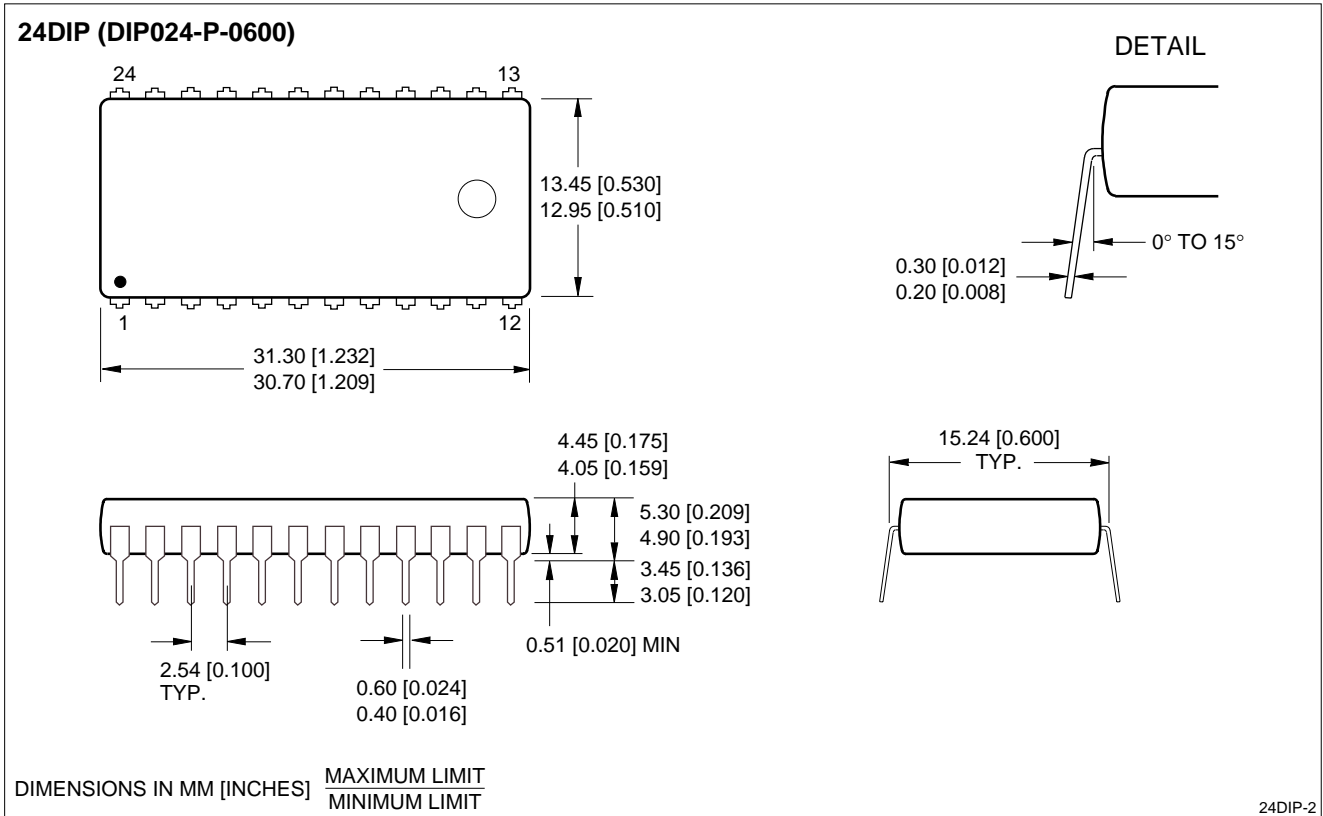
24DIP (DIP024-P-0600)

DETAIL

24

13

13.45 [0.530]
12.95 [0.510]

0° TO 15°

0.30 [0.012]
0.20 [0.008]

1

12

31.30 [1.232]
30.70 [1.209]

4.45 [0.175]
4.05 [0.159]

15.24 [0.600]
TYP.

5.30 [0.209]
4.90 [0.193]

3.45 [0.136]
3.05 [0.120]

0.51 [0.020] MIN

2.54 [0.100]
TYP.

0.60 [0.024]
0.40 [0.016]

DIMENSIONS IN MM [INCHES] $\frac{\text{MAXIMUM LIMIT}}{\text{MINIMUM LIMIT}}$

24DIP-2